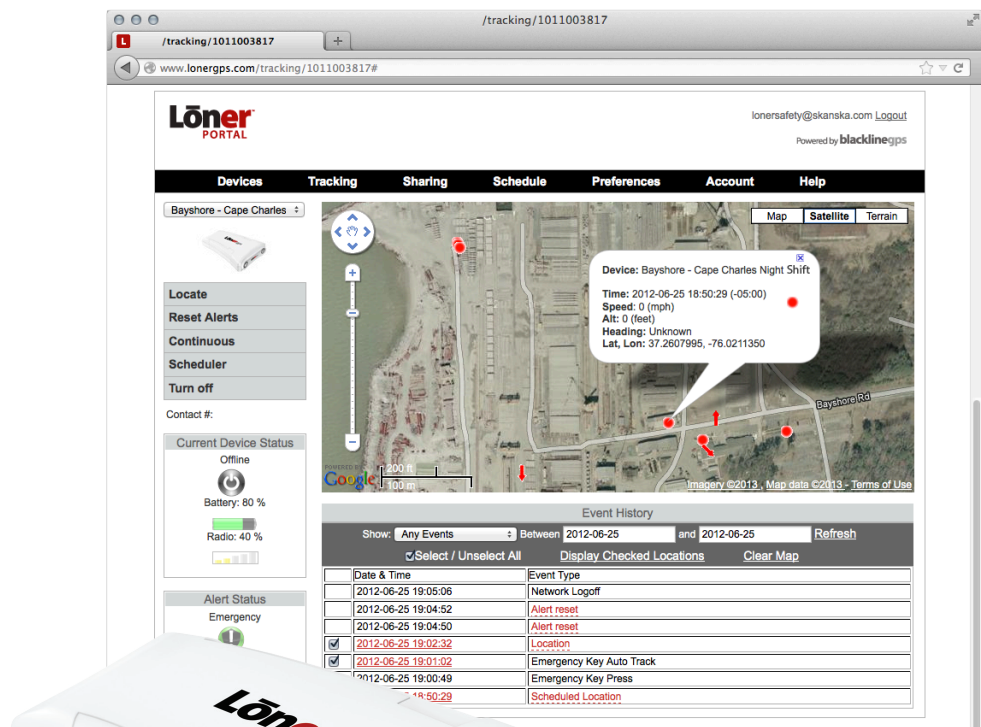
/tracking/1011003817

/tracking/1011003817

www.lonergps.com/tracking/1011003817#

Lōner PORTAL

lonersafety@skanska.com Logout

Powered by blacklinegps

Devices Tracking Sharing Schedule Preferences Account Help

Bayshore - Cape Charles

Locate
Reset Alerts
Continuous
Scheduler
Turn off

Contact #:

Current Device Status
Offline
Battery: 80 %
Radio: 40 %

Alert Status
Emergency

Map Satellite Terrain

Device: Bayshore - Cape Charles Night Shift

Time: 2012-06-25 18:50:29 (-05:00)
Speed: 0 (mph)
Alt: 0 (feet)
Heading: Unknown
Lat, Lon: 37.2607995, -76.0211350

Bayshore Rd

200 ft
100 m

Imagery ©2013 , Map data ©2013 - Terms of Use

Event History

Show: Any Events Between 2012-06-25 and 2012-06-25 Refresh

Select / Unselect All Display Checked Locations Clear Map

| | Date & Time | Event Type |
|---|---|---|
| | 2012-06-25 19:05:06 | Network Logoff |
| | 2012-06-25 19:04:52 | Alert reset |
| | 2012-06-25 19:04:50 | Alert reset |
| ☑ | 2012-06-25 19:02:32 | Location |
| ☑ | 2012-06-25 19:01:02 | Emergency Key Auto Track |
| | 2012-06-25 19:00:49 | Emergency Key Press |
| | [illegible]18:50:29 | Scheduled Location |

Lōner